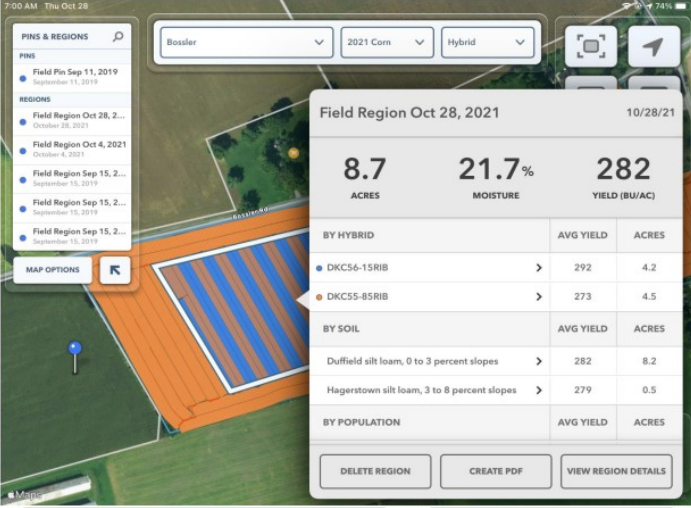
7:00 AM Thu Oct 28

74%

PINS & REGIONS

PINS

Field Pin Sep 11, 2019
September 11, 2019

REGIONS

Field Region Oct 28, 2021
October 28, 2021

Field Region Oct 4, 2021
October 4, 2021

Field Region Sep 15, 2...
September 15, 2019

Field Region Sep 15, 2...
September 15, 2019

Field Region Sep 15, 2...
September 15, 2019

MAP OPTIONS

Bossler

2021 Corn

Hybrid

Bossler Rd

Field Region Oct 28, 2021

10/28/21

8.7
ACRES

21.7%
MOISTURE

282
YIELD (BU/AC)

| BY HYBRID | AVG YIELD | ACRES |
|---|---|---|
| DKC56-15RIB | 292 | 4.2 |
| DKC55-85RIB | 273 | 4.5 |

| BY SOIL | AVG YIELD | ACRES |
|---|---|---|
| Duffield silt loam, 0 to 3 percent slopes | 282 | 8.2 |
| Hagerstown silt loam, 3 to 8 percent slopes | 279 | 0.5 |

| BY POPULATION | AVG YIELD | ACRES |
|---|---|---|

DELETE REGION

CREATE PDF

VIEW REGION DETAILS

Maps